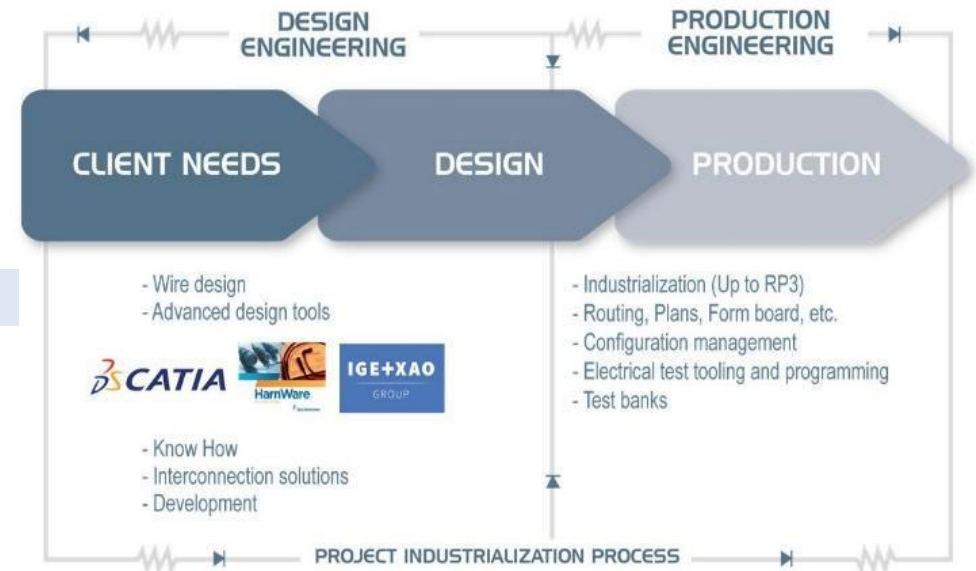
DESIGN ENGINEERING

PRODUCTION ENGINEERING

CLIENT NEEDS

DESIGN

PRODUCTION

- Wire design
- Advanced design tools

CATIA

HarnWare

IGE+XAO
GROUP

- Know How
- Interconnection solutions
- Development

- Industrialization (Up to RP3)
- Routing, Plans, Form board, etc.
- Configuration management
- Electrical test tooling and programming
- Test banks

PROJECT INDUSTRIALIZATION PROCESS